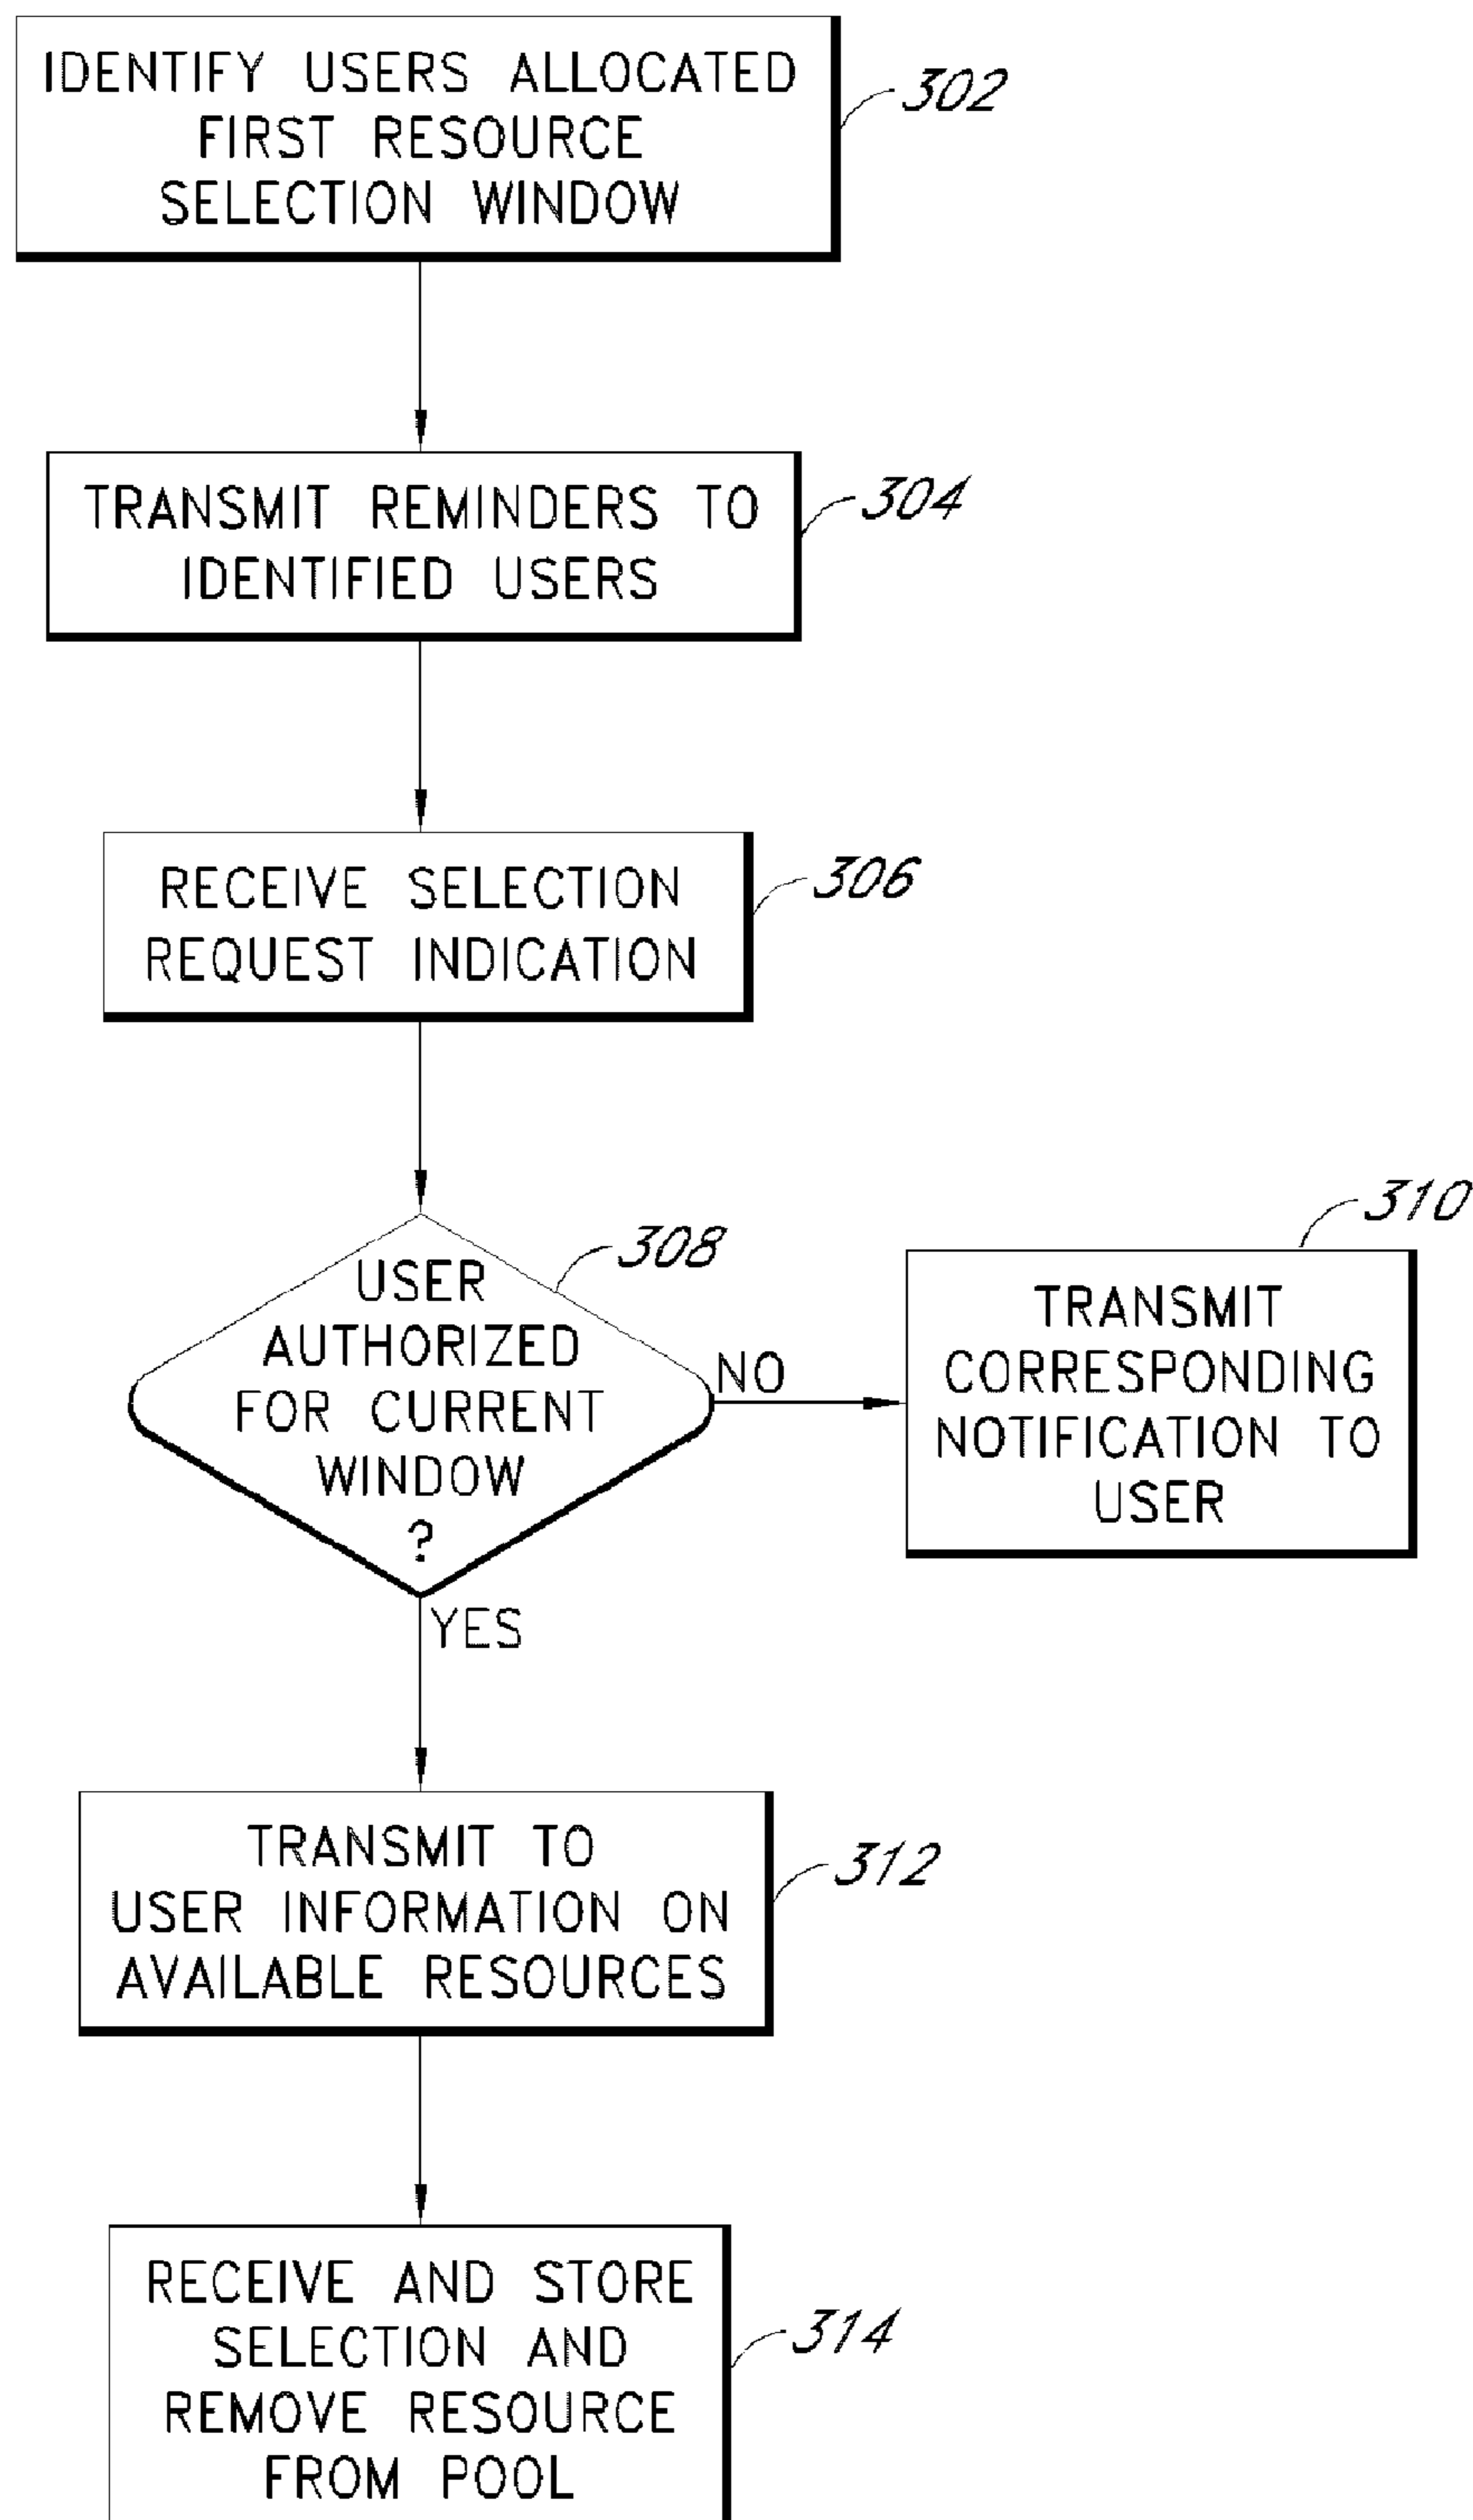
IDENTIFY USERS ALLOCATED FIRST RESOURCE SELECTION WINDOW

302

TRANSMIT REMINDERS TO IDENTIFIED USERS

304

RECEIVE SELECTION REQUEST INDICATION

306

USER AUTHORIZED FOR CURRENT WINDOW ?

308

NO

TRANSMIT CORRESPONDING NOTIFICATION TO USER

310

YES

TRANSMIT TO USER INFORMATION ON AVAILABLE RESOURCES

312

RECEIVE AND STORE SELECTION AND REMOVE RESOURCE FROM POOL

314